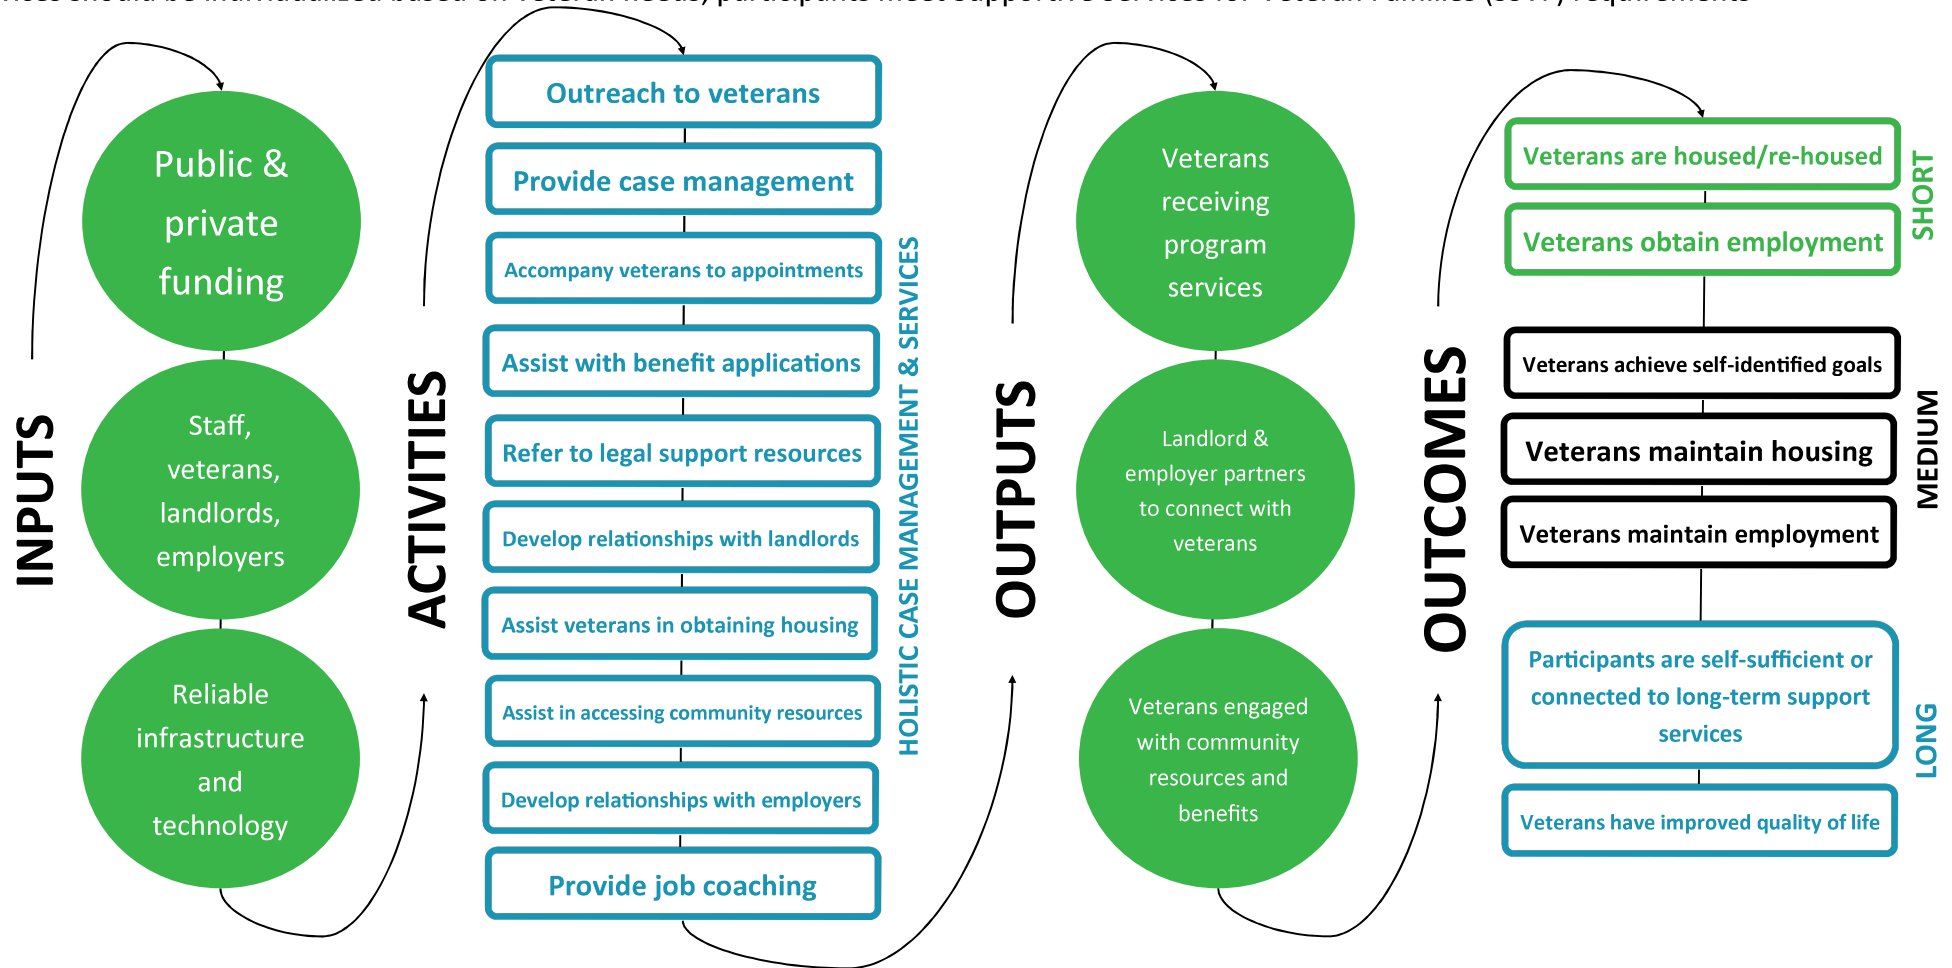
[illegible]

INPUTS

Public & private funding

Staff, veterans, landlords, employers

Reliable infrastructure and technology

ACTIVITIES

Outreach to veterans

Provide case management

Accompany veterans to appointments

Assist with benefit applications

Refer to legal support resources

Develop relationships with landlords

Assist veterans in obtaining housing

Assist in accessing community resources

Develop relationships with employers

Provide job coaching

HOLISTIC CASE MANAGEMENT & SERVICES

OUTPUTS

Veterans receiving program services

Landlord & employer partners to connect with veterans

Veterans engaged with community resources and benefits

OUTCOMES

Veterans are housed/re-housed

Veterans obtain employment

SHORT

Veterans achieve self-identified goals

Veterans maintain housing

Veterans maintain employment

MEDIUM

Participants are self-sufficient or connected to long-term support services

Veterans have improved quality of life

LONG